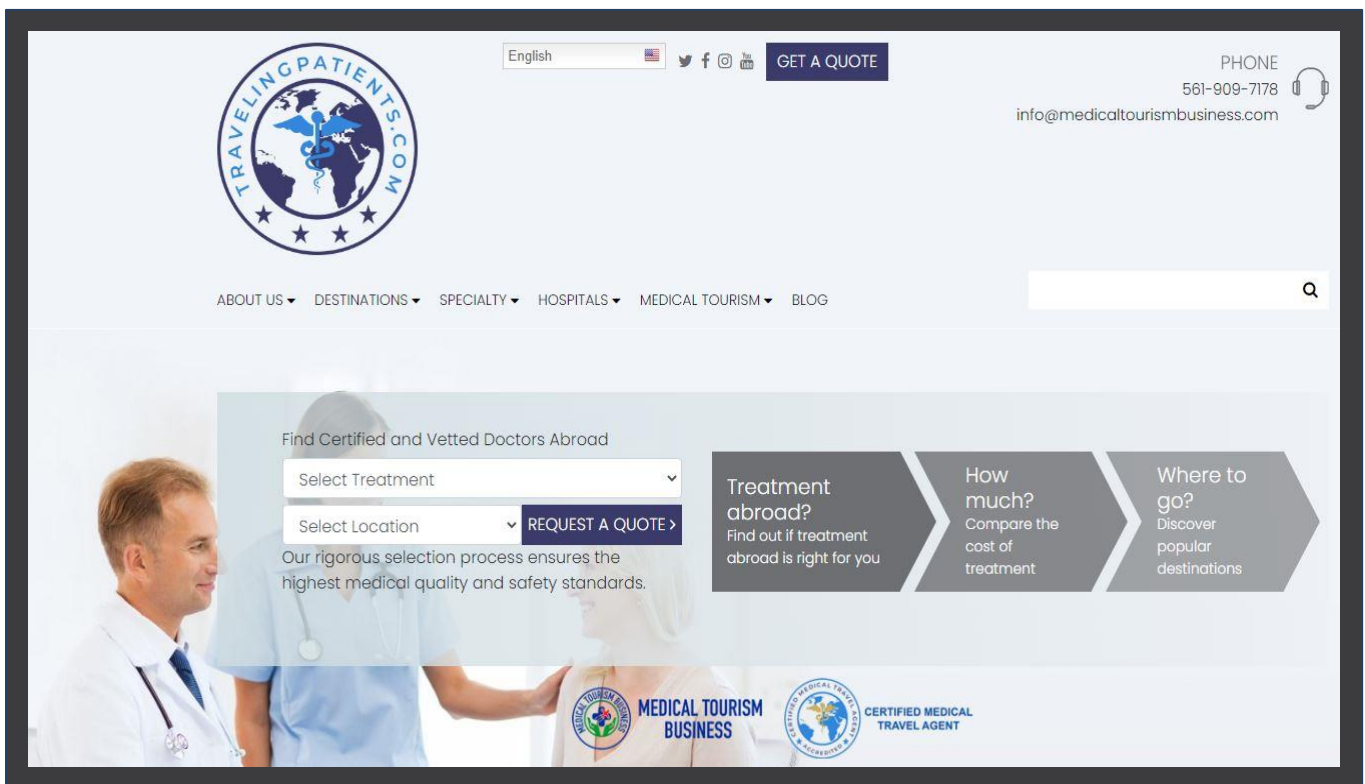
TRAVELINGPATIENTS.COM

English

GET A QUOTE

PHONE
561-909-7178
info@medicaltourismbusiness.com

ABOUT US ▾ DESTINATIONS ▾ SPECIALTY ▾ HOSPITALS ▾ MEDICAL TOURISM ▾ BLOG

Find Certified and Vetted Doctors Abroad

Select Treatment

Select Location

REQUEST A QUOTE ›

Our rigorous selection process ensures the highest medical quality and safety standards.

Treatment abroad?
Find out if treatment abroad is right for you

How much?
Compare the cost of treatment

Where to go?
Discover popular destinations

MEDICAL TOURISM BUSINESS

CERTIFIED MEDICAL TRAVEL AGENT